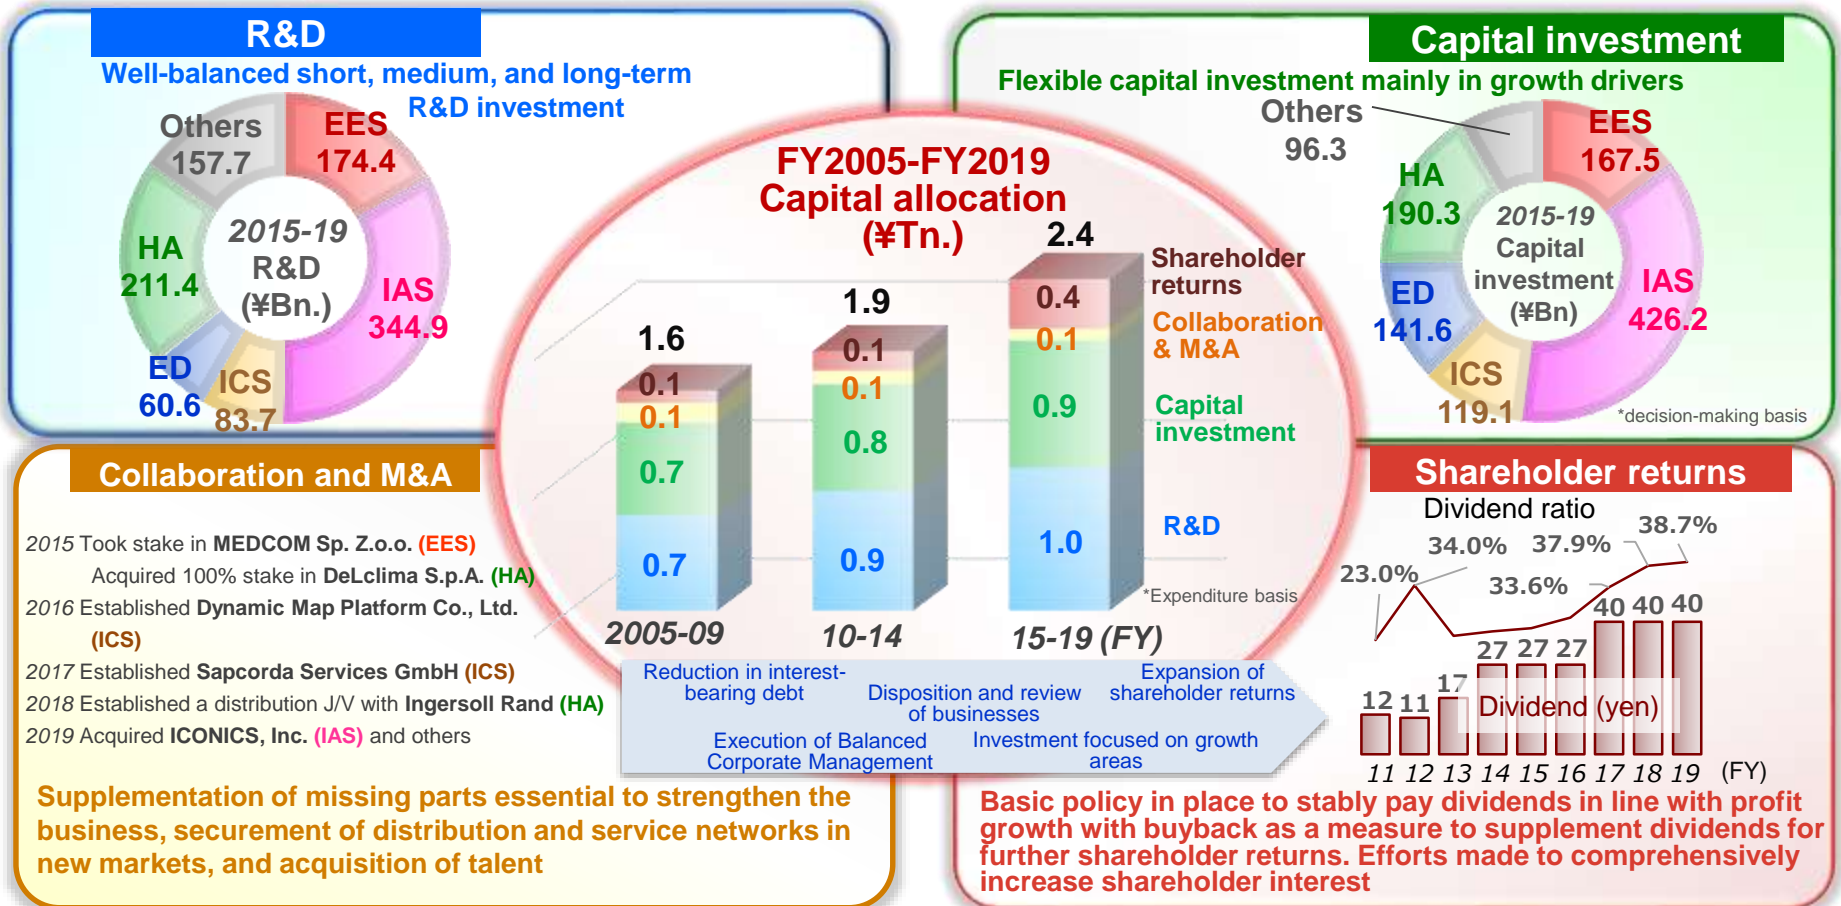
R&D

Well-balanced short, medium, and long-term R&D investment

Others 157.7
EES 174.4
HA 211.4
2015-19 R&D (¥Bn.)
IAS 344.9
ED 60.6
ICS 83.7

FY2005-FY2019 Capital allocation (¥Tn.)

1.6
0.1
0.1
0.7
0.7
2005-09

1.9
0.1
0.1
0.8
0.9
10-14

2.4
0.4
0.1
0.9
1.0
15-19 (FY)

Shareholder returns
Collaboration & M&A
Capital investment
R&D
*Expenditure basis

Capital investment

Flexible capital investment mainly in growth drivers

Others 96.3
EES 167.5
HA 190.3
2015-19 Capital investment (¥Bn)
IAS 426.2
ED 141.6
ICS 119.1
*decision-making basis

Collaboration and M&A

2015 Took stake in MEDCOM Sp. Z.o.o. (EES)
Acquired 100% stake in DeLclima S.p.A. (HA)
2016 Established Dynamic Map Platform Co., Ltd. (ICS)
2017 Established Sapcorda Services GmbH (ICS)
2018 Established a distribution J/V with Ingersoll Rand (HA)
2019 Acquired ICONICS, Inc. (IAS) and others

Supplementation of missing parts essential to strengthen the business, securement of distribution and service networks in new markets, and acquisition of talent

Reduction in interest-bearing debt
Disposition and review of businesses
Expansion of shareholder returns
Execution of Balanced Corporate Management
Investment focused on growth areas

Shareholder returns

Dividend ratio
23.0%
34.0%
37.9%
38.7%
33.6%
12 11 17 27 27 27 40 40 40
Dividend (yen)
11 12 13 14 15 16 17 18 19 (FY)

Basic policy in place to stably pay dividends in line with profit growth with buyback as a measure to supplement dividends for further shareholder returns. Efforts made to comprehensively increase shareholder interest